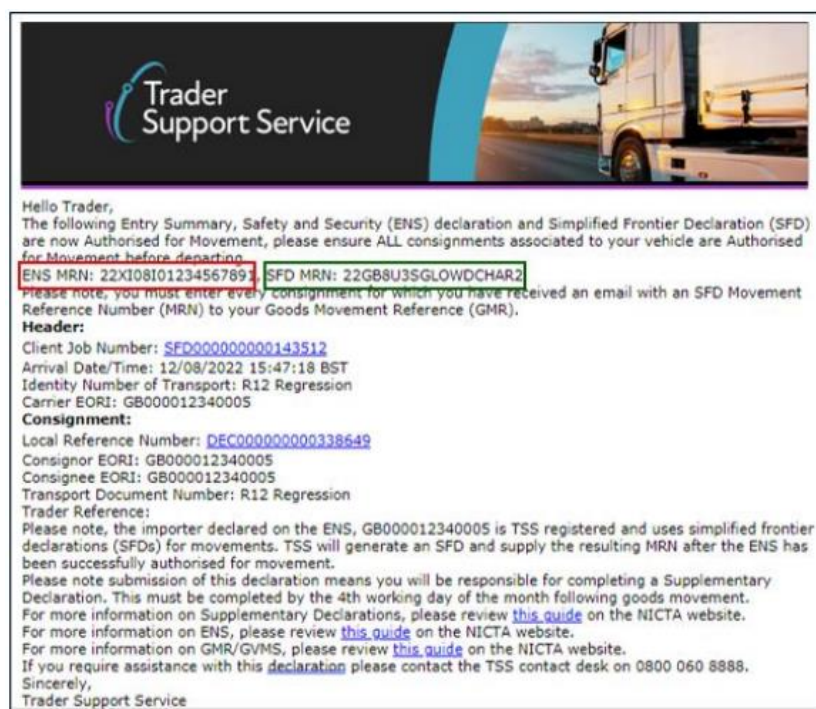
Trader Support Service

Hello Trader,
The following Entry Summary, Safety and Security (ENS) declaration and Simplified Frontier Declaration (SFD) are now Authorised for Movement, please ensure ALL consignments associated to your vehicle are Authorised for Movement before departing.
ENS MRN: 22XI08I01234567891 SFD MRN: 22GB8U3SGLOWDCHAR2
Please note, you must enter every consignment for which you have received an email with an SFD Movement Reference Number (MRN) to your Goods Movement Reference (GMR).
Header:
Client Job Number: SFD000000000143512
Arrival Date/Time: 12/08/2022 15:47:18 BST
Identity Number of Transport: R12 Regression
Carrier EORI: GB000012340005
Consignment:
Local Reference Number: DEC000000000338649
Consignor EORI: GB000012340005
Consignee EORI: GB000012340005
Transport Document Number: R12 Regression
Trader Reference:
Please note, the importer declared on the ENS, GB000012340005 is TSS registered and uses simplified frontier declarations (SFDs) for movements. TSS will generate an SFD and supply the resulting MRN after the ENS has been successfully authorised for movement.
Please note submission of this declaration means you will be responsible for completing a Supplementary Declaration. This must be completed by the 4th working day of the month following goods movement.
For more information on Supplementary Declarations, please review this guide on the NICTA website.
For more information on ENS, please review this guide on the NICTA website.
For more information on GMR/GVMS, please review this guide on the NICTA website.
If you require assistance with this declaration please contact the TSS contact desk on 0800 060 8888.
Sincerely,
Trader Support Service